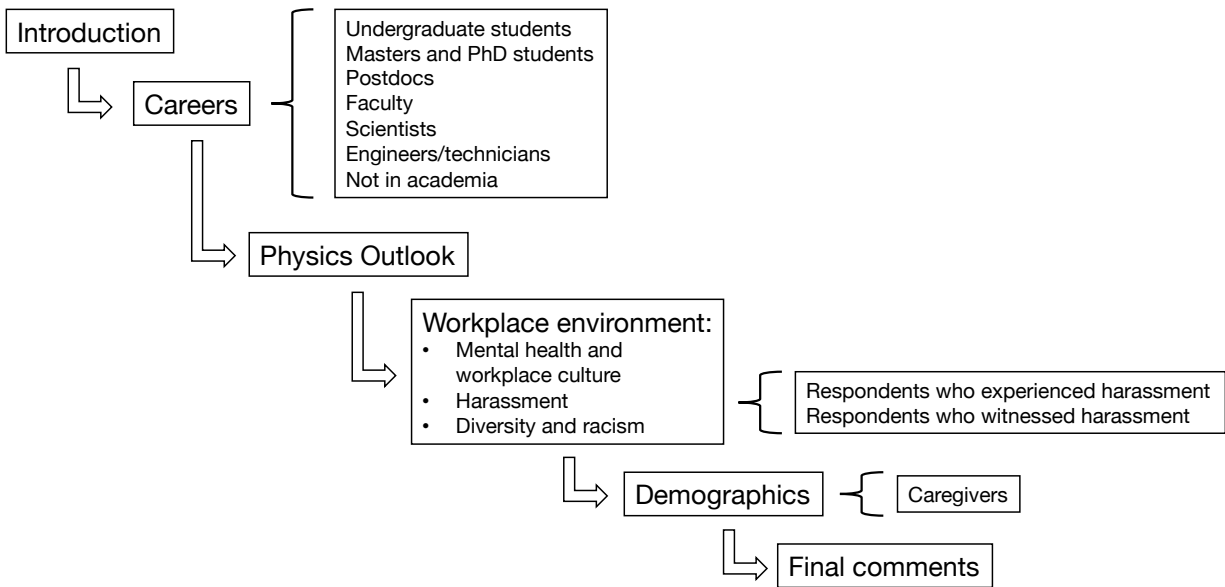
Introduction

Careers

Undergraduate students
Masters and PhD students
Postdocs
Faculty
Scientists
Engineers/technicians
Not in academia

Physics Outlook

Workplace environment:
• Mental health and workplace culture
• Harassment
• Diversity and racism

Respondents who experienced harassment
Respondents who witnessed harassment

Demographics

Caregivers

Final comments